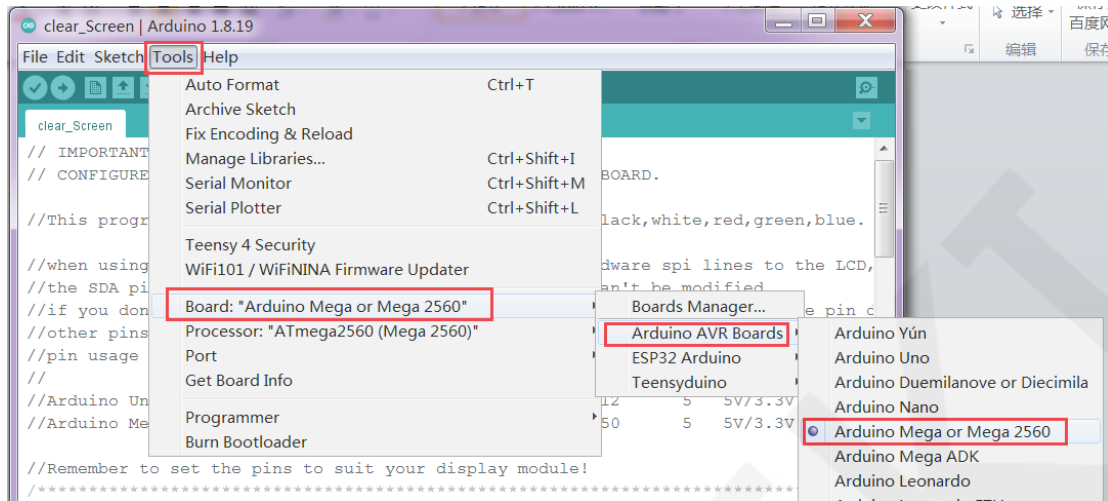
clear_Screen | Arduino 1.8.19

选择
百度网
编辑
保存

File Edit Sketch Tools Help

clear_Screen

// IMPORTANT
// CONFIGURE BOARD.

//This progr lack,white,red,green,blue.

//when using dware spi lines to the LCD,
//the SDA pi n't be modified
//if you don e pin c
//other pins
//pin usage
//
//Arduino Un 12 5 5V/3.3V
//Arduino Me 50 5 5V/3.3V

//Remember to set the pins to suit your display module!
//**********************************************************

Auto Format Ctrl+T
Archive Sketch
Fix Encoding & Reload
Manage Libraries... Ctrl+Shift+I
Serial Monitor Ctrl+Shift+M
Serial Plotter Ctrl+Shift+L

Teensy 4 Security
WiFi101 / WiFiNINA Firmware Updater

Board: "Arduino Mega or Mega 2560"
Processor: "ATmega2560 (Mega 2560)"
Port
Get Board Info

Programmer
Burn Bootloader

Boards Manager...
Arduino AVR Boards
ESP32 Arduino
Teensyduino

Arduino Yún
Arduino Uno
Arduino Duemilanove or Diecimila
Arduino Nano
Arduino Mega or Mega 2560
Arduino Mega ADK
Arduino Leonardo